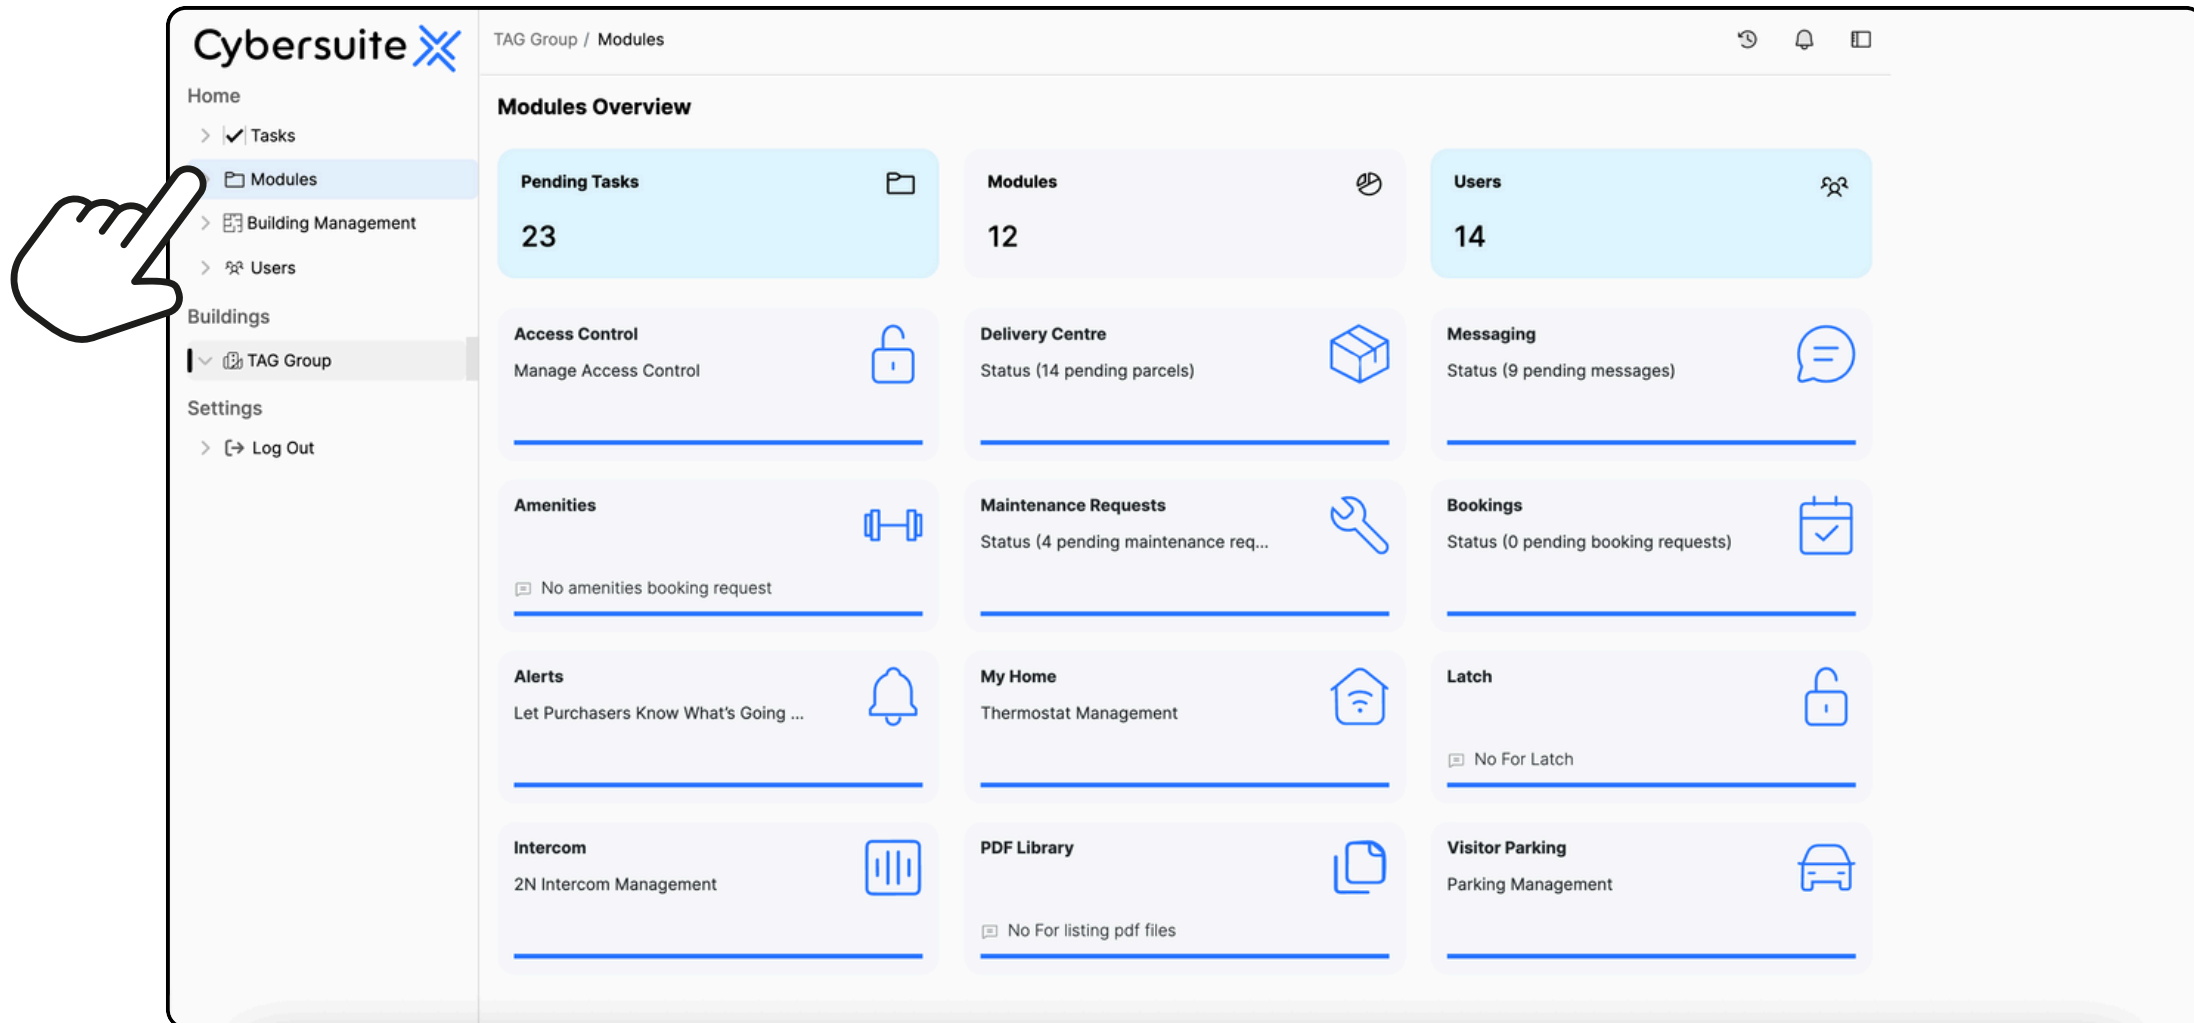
Cybersuite

Home
Tasks
Modules
Building Management
Users

Buildings
TAG Group

Settings
Log Out

TAG Group / Modules

Modules Overview

Pending Tasks
23

Modules
12

Users
14

Access Control
Manage Access Control

Delivery Centre
Status (14 pending parcels)

Messaging
Status (9 pending messages)

Amenities
No amenities booking request

Maintenance Requests
Status (4 pending maintenance req...

Bookings
Status (0 pending booking requests)

Alerts
Let Purchasers Know What's Going ...

My Home
Thermostat Management

Latch
No For Latch

Intercom
2N Intercom Management

PDF Library
No For listing pdf files

Visitor Parking
Parking Management